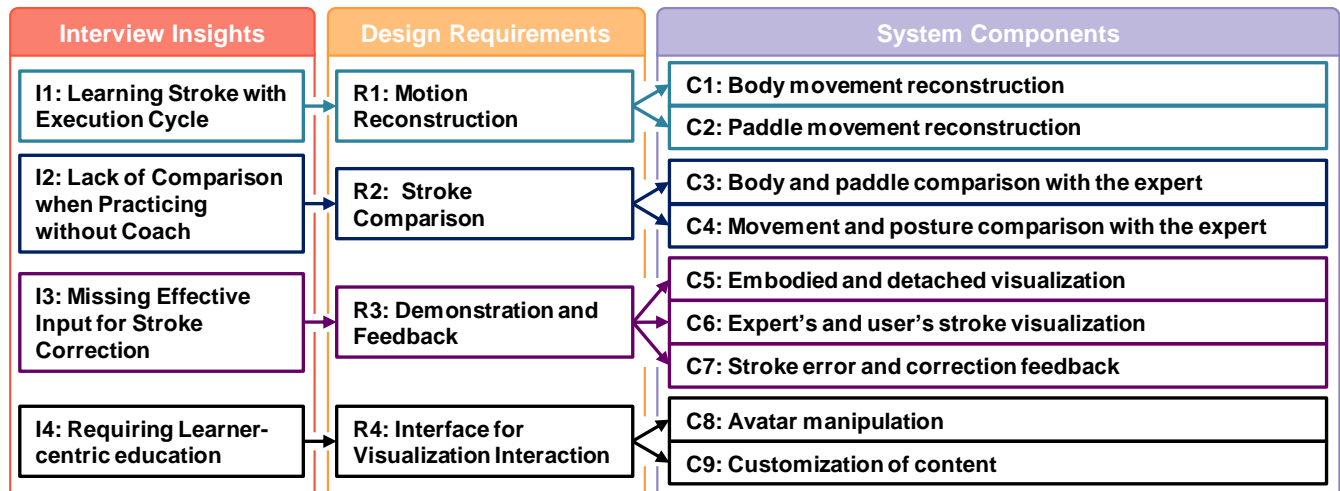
Interview Insights

I1: Learning Stroke with Execution Cycle

I2: Lack of Comparison when Practicing without Coach

I3: Missing Effective Input for Stroke Correction

I4: Requiring Learner-centric education

Design Requirements

R1: Motion Reconstruction

R2: Stroke Comparison

R3: Demonstration and Feedback

R4: Interface for Visualization Interaction

System Components

C1: Body movement reconstruction

C2: Paddle movement reconstruction

C3: Body and paddle comparison with the expert

C4: Movement and posture comparison with the expert

C5: Embodied and detached visualization

C6: Expert's and user's stroke visualization

C7: Stroke error and correction feedback

C8: Avatar manipulation

C9: Customization of content